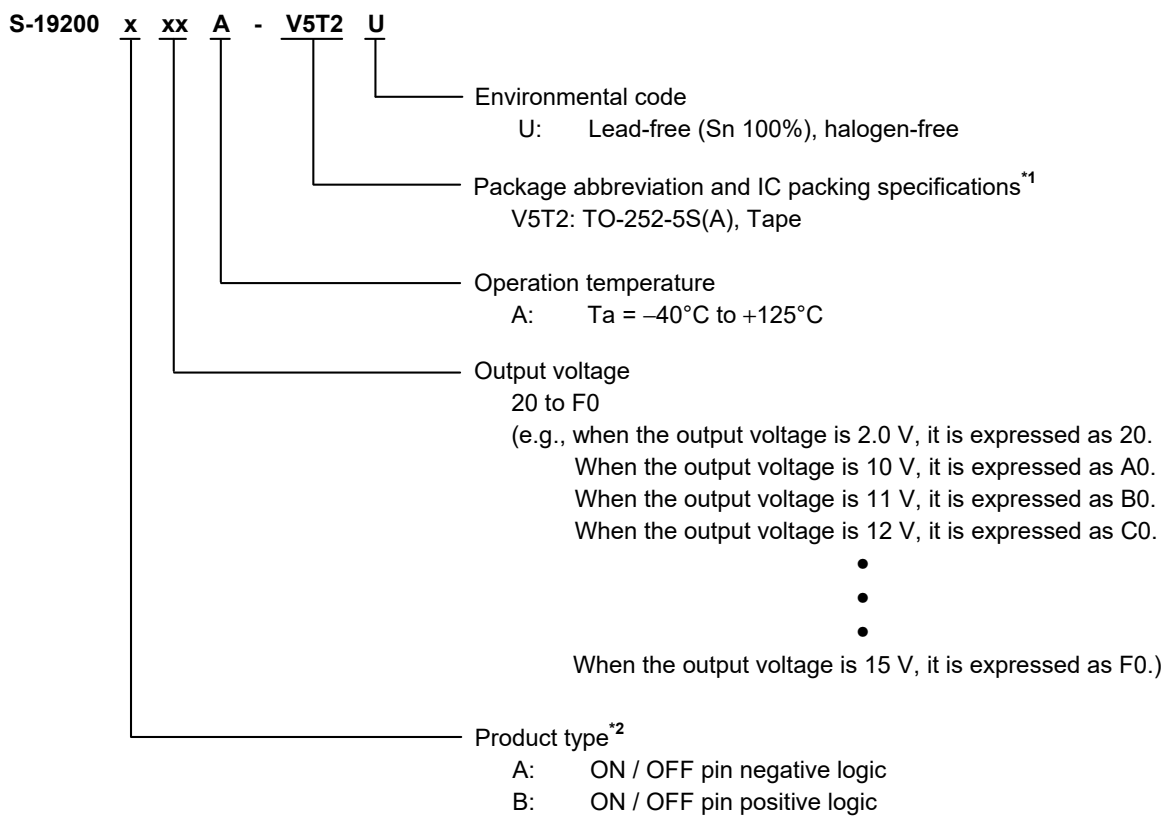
S-19200 x xx A - V5T2 U

Environmental code
U: Lead-free (Sn 100%), halogen-free

Package abbreviation and IC packing specifications$^{*1}$
V5T2: TO-252-5S(A), Tape

Operation temperature
A: Ta = −40°C to +125°C

Output voltage
20 to F0
(e.g., when the output voltage is 2.0 V, it is expressed as 20.
When the output voltage is 10 V, it is expressed as A0.
When the output voltage is 11 V, it is expressed as B0.
When the output voltage is 12 V, it is expressed as C0.
•
•
•
When the output voltage is 15 V, it is expressed as F0.)

Product type$^{*2}$
A: ON / OFF pin negative logic
B: ON / OFF pin positive logic